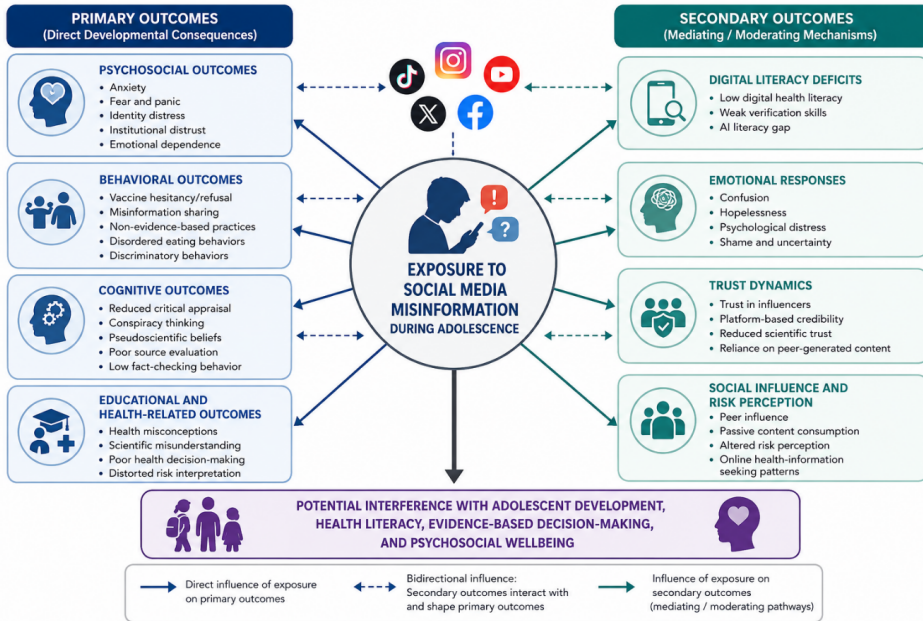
PRIMARY OUTCOMES
(Direct Developmental Consequences)

SECONDARY OUTCOMES
(Mediating / Moderating Mechanisms)

PSYCHOSOCIAL OUTCOMES
• Anxiety
• Fear and panic
• Identity distress
• Institutional distrust
• Emotional dependence

BEHAVIORAL OUTCOMES
• Vaccine hesitancy/refusal
• Misinformation sharing
• Non-evidence-based practices
• Disordered eating behaviors
• Discriminatory behaviors

COGNITIVE OUTCOMES
• Reduced critical appraisal
• Conspiracy thinking
• Pseudoscientific beliefs
• Poor source evaluation
• Low fact-checking behavior

EDUCATIONAL AND HEALTH-RELATED OUTCOMES
• Health misconceptions
• Scientific misunderstanding
• Poor health decision-making
• Distorted risk interpretation

EXPOSURE TO SOCIAL MEDIA MISINFORMATION DURING ADOLESCENCE

DIGITAL LITERACY DEFICITS
• Low digital health literacy
• Weak verification skills
• AI literacy gap

EMOTIONAL RESPONSES
• Confusion
• Hopelessness
• Psychological distress
• Shame and uncertainty

TRUST DYNAMICS
• Trust in influencers
• Platform-based credibility
• Reduced scientific trust
• Reliance on peer-generated content

SOCIAL INFLUENCE AND RISK PERCEPTION
• Peer influence
• Passive content consumption
• Altered risk perception
• Online health-information seeking patterns

POTENTIAL INTERFERENCE WITH ADOLESCENT DEVELOPMENT, HEALTH LITERACY, EVIDENCE-BASED DECISION-MAKING, AND PSYCHOSOCIAL WELLBEING

Direct influence of exposure on primary outcomes

Bidirectional influence: Secondary outcomes interact with and shape primary outcomes

Influence of exposure on secondary outcomes (mediating / moderating pathways)